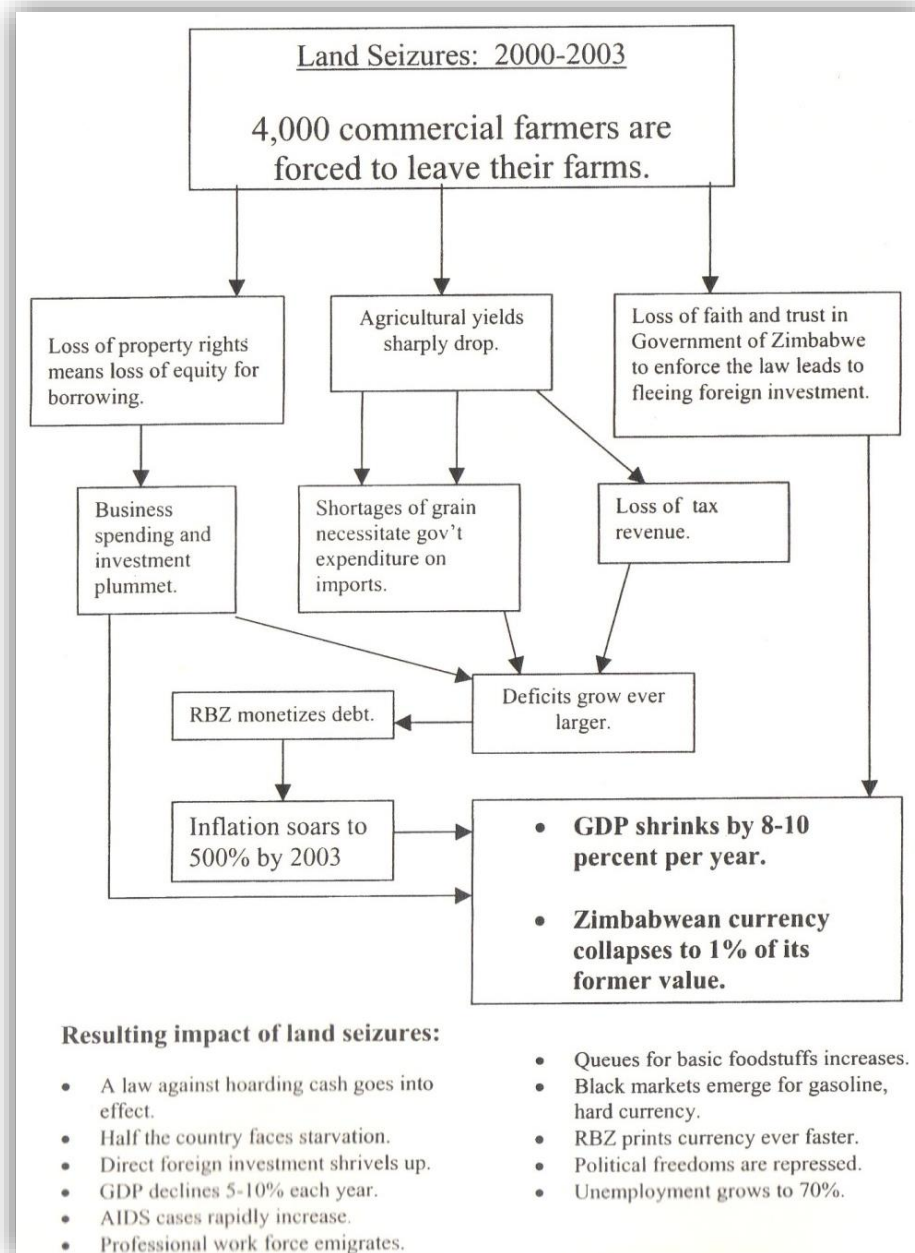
Land Seizures: 2000-2003

4,000 commercial farmers are forced to leave their farms.

Loss of property rights means loss of equity for borrowing.

Agricultural yields sharply drop.

Loss of faith and trust in Government of Zimbabwe to enforce the law leads to fleeing foreign investment.

Business spending and investment plummet.

Shortages of grain necessitate gov't expenditure on imports.

Loss of tax revenue.

Deficits grow ever larger.

RBZ monetizes debt.

Inflation soars to 500% by 2003

- **GDP shrinks by 8-10 percent per year.**
- **Zimbabwean currency collapses to 1% of its former value.**

**Resulting impact of land seizures:**

- A law against hoarding cash goes into effect.
- Half the country faces starvation.
- Direct foreign investment shrivels up.
- GDP declines 5-10% each year.
- AIDS cases rapidly increase.
- Professional work force emigrates.

- Queues for basic foodstuffs increases.
- Black markets emerge for gasoline, hard currency.
- RBZ prints currency ever faster.
- Political freedoms are repressed.
- Unemployment grows to 70%.